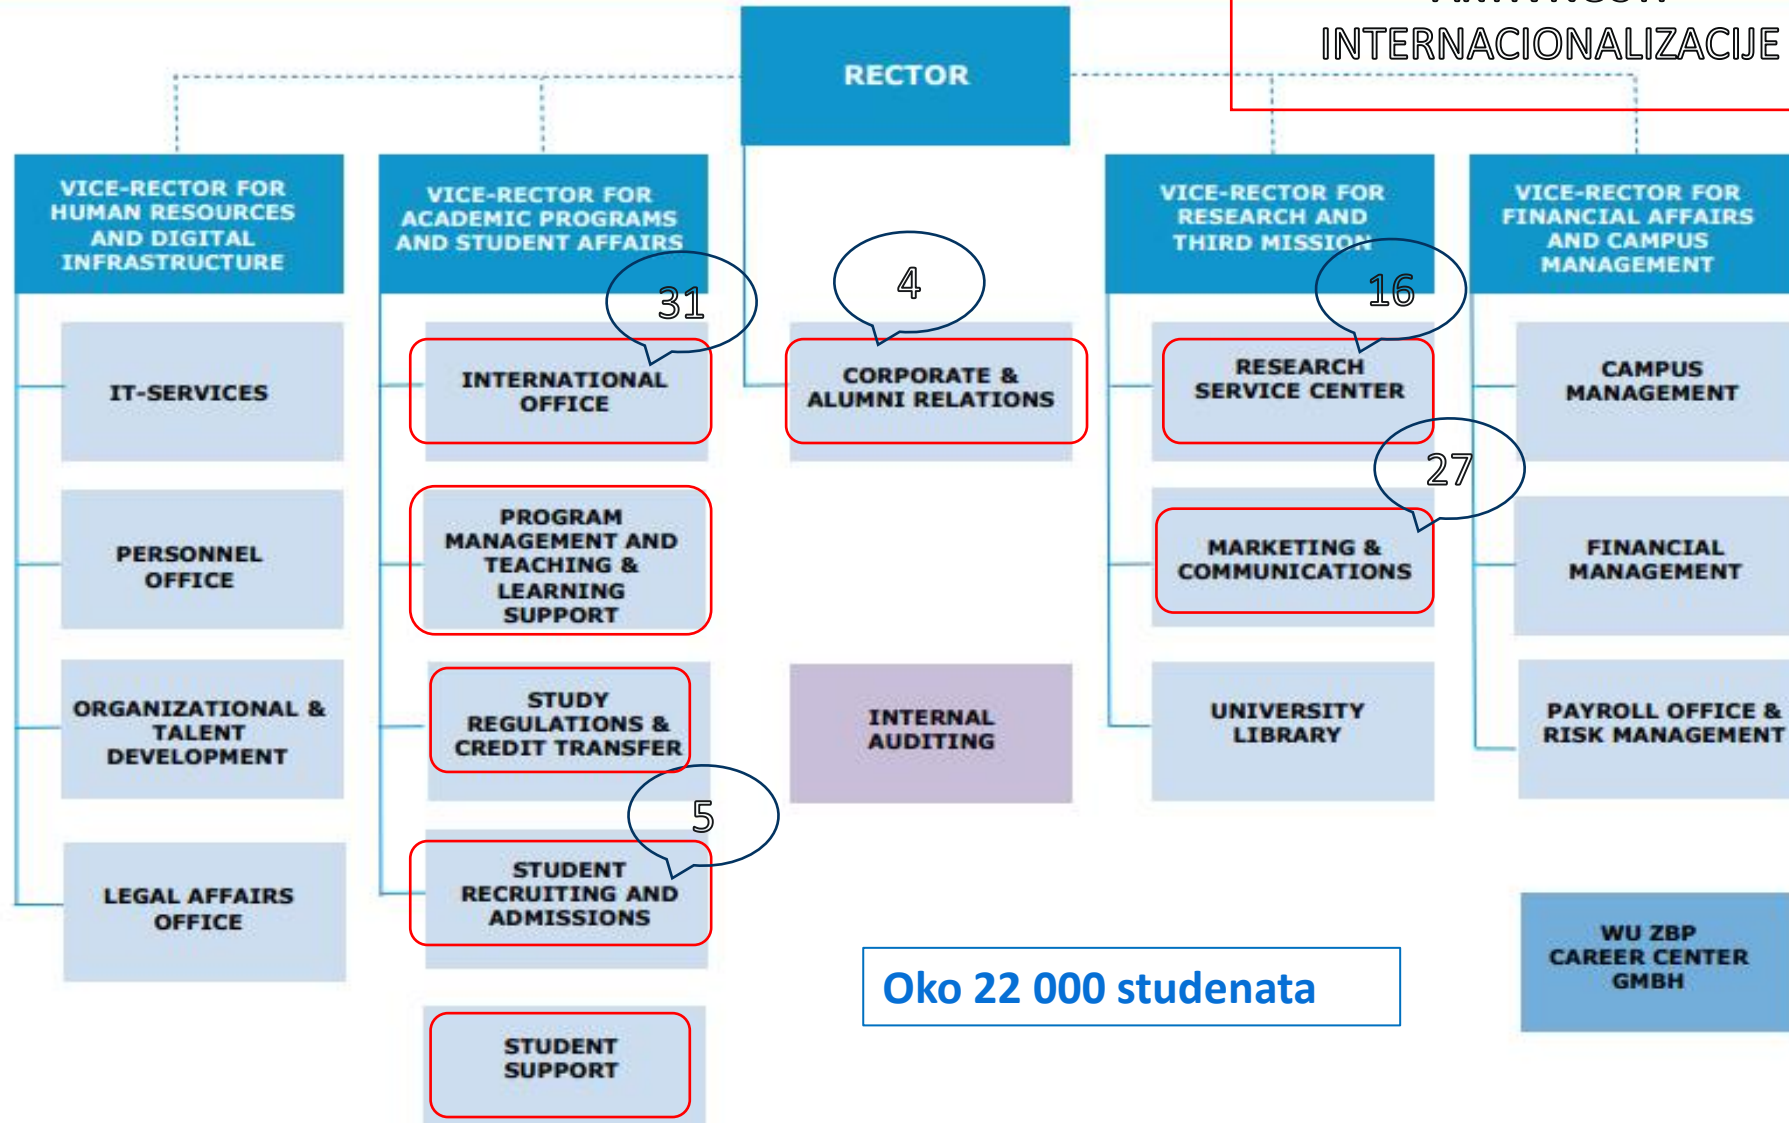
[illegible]
INTERNACIONALIZACIJE

RECTOR

VICE-RECTOR FOR HUMAN RESOURCES AND DIGITAL INFRASTRUCTURE

VICE-RECTOR FOR ACADEMIC PROGRAMS AND STUDENT AFFAIRS

VICE-RECTOR FOR RESEARCH AND THIRD MISSION

VICE-RECTOR FOR FINANCIAL AFFAIRS AND CAMPUS MANAGEMENT

IT-SERVICES

PERSONNEL OFFICE

ORGANIZATIONAL & TALENT DEVELOPMENT

LEGAL AFFAIRS OFFICE

31

INTERNATIONAL OFFICE

PROGRAM MANAGEMENT AND TEACHING & LEARNING SUPPORT

STUDY REGULATIONS & CREDIT TRANSFER

5

STUDENT RECRUITING AND ADMISSIONS

STUDENT SUPPORT

4

CORPORATE & ALUMNI RELATIONS

INTERNAL AUDITING

16

RESEARCH SERVICE CENTER

27

MARKETING & COMMUNICATIONS

UNIVERSITY LIBRARY

CAMPUS MANAGEMENT

FINANCIAL MANAGEMENT

PAYROLL OFFICE & RISK MANAGEMENT

WU ZBP CAREER CENTER GMBH

Oko 22 000 studenata